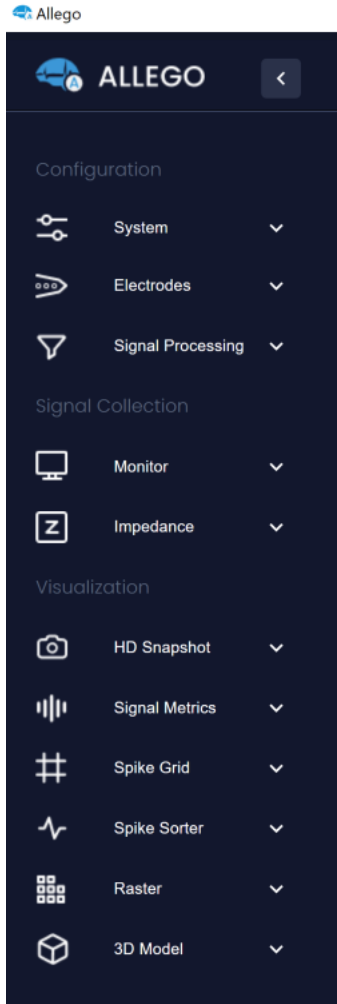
Allego

ALLEGO

<

Configuration

System

Electrodes

Signal Processing

Signal Collection

Monitor

Z

Impedance

Visualization

HD Snapshot

Signal Metrics

Spike Grid

Spike Sorter

Raster

3D Model